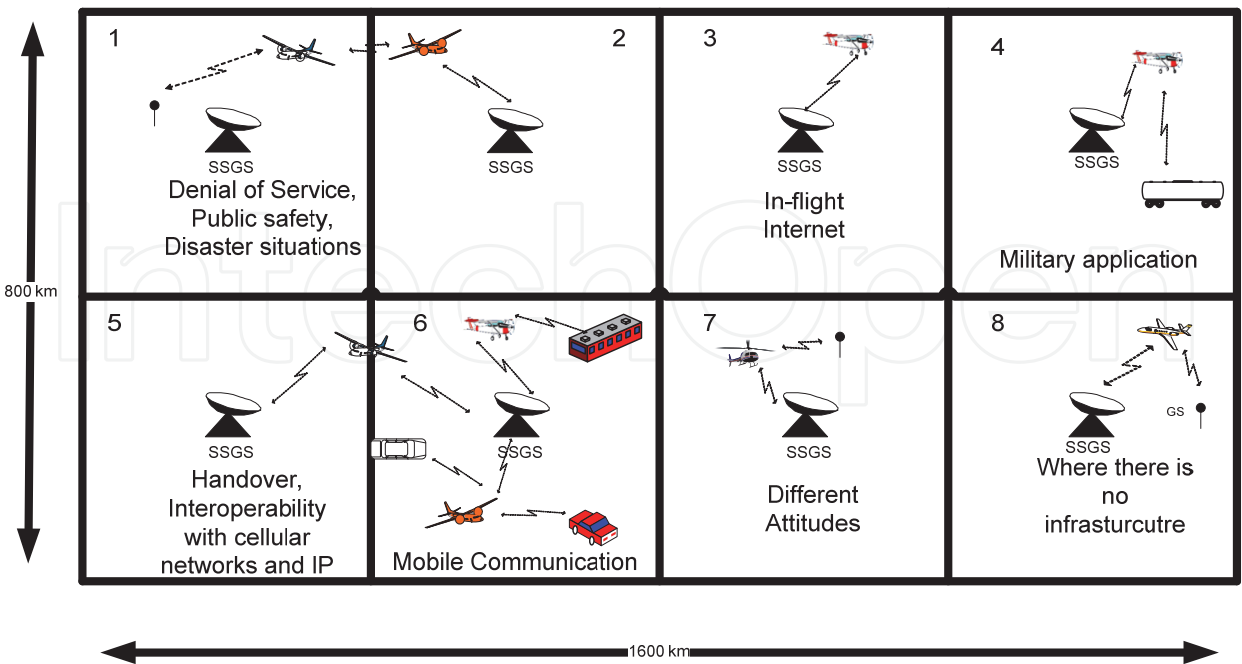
1

SSGS

Denial of Service, Public safety, Disaster situations

2

SSGS

3

SSGS

In-flight Internet

4

SSGS

Military application

800 km

5

SSGS

Handover, Interoperability with cellular networks and IP

6

SSGS

Mobile Communication

7

SSGS

Different Attitudes

8

GS

SSGS

Where there is no infrasturcutre

1600 km

IntechOpen